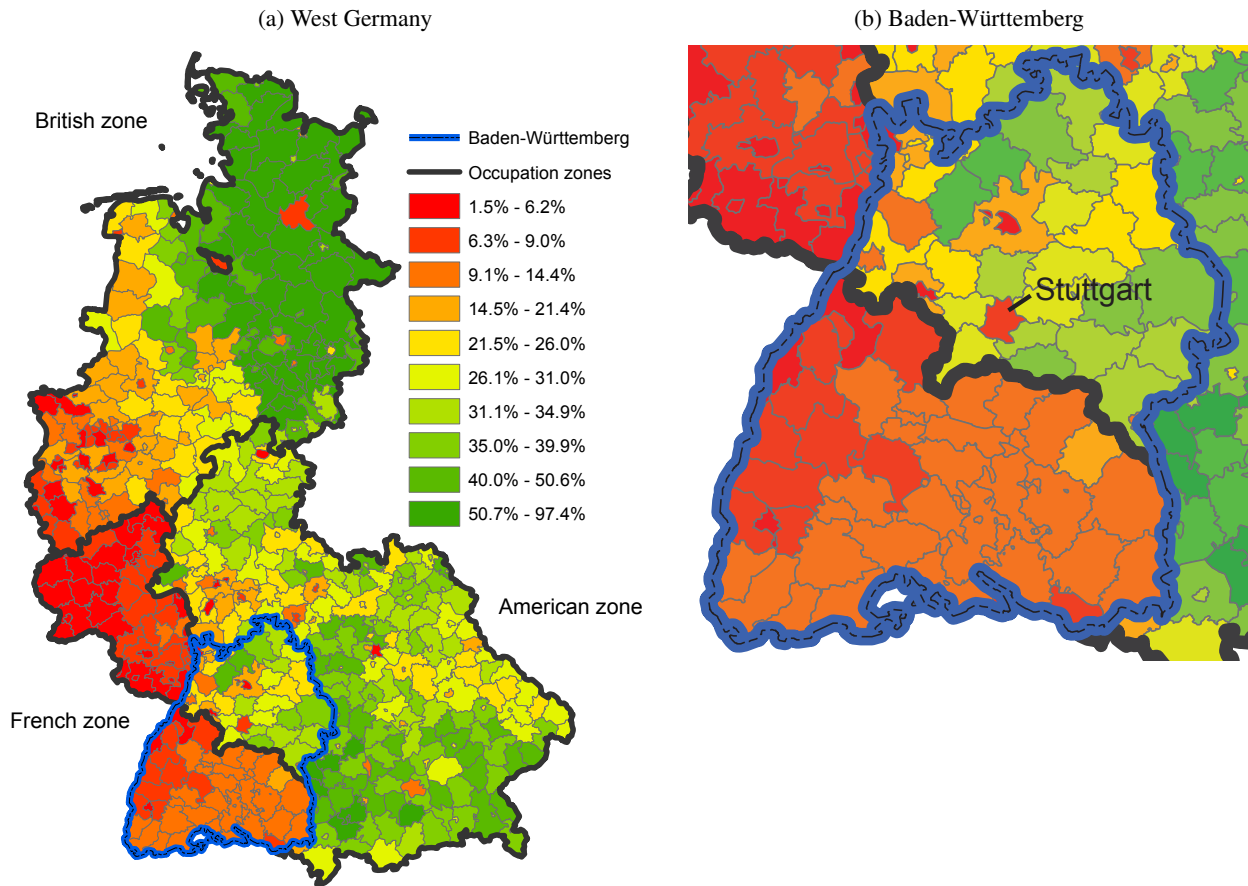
(a) West Germany

British zone

Baden-Württemberg
Occupation zones
1.5% - 6.2%
6.3% - 9.0%
9.1% - 14.4%
14.5% - 21.4%
21.5% - 26.0%
26.1% - 31.0%
31.1% - 34.9%
35.0% - 39.9%
40.0% - 50.6%
50.7% - 97.4%

American zone

French zone

(b) Baden-Württemberg

Stuttgart